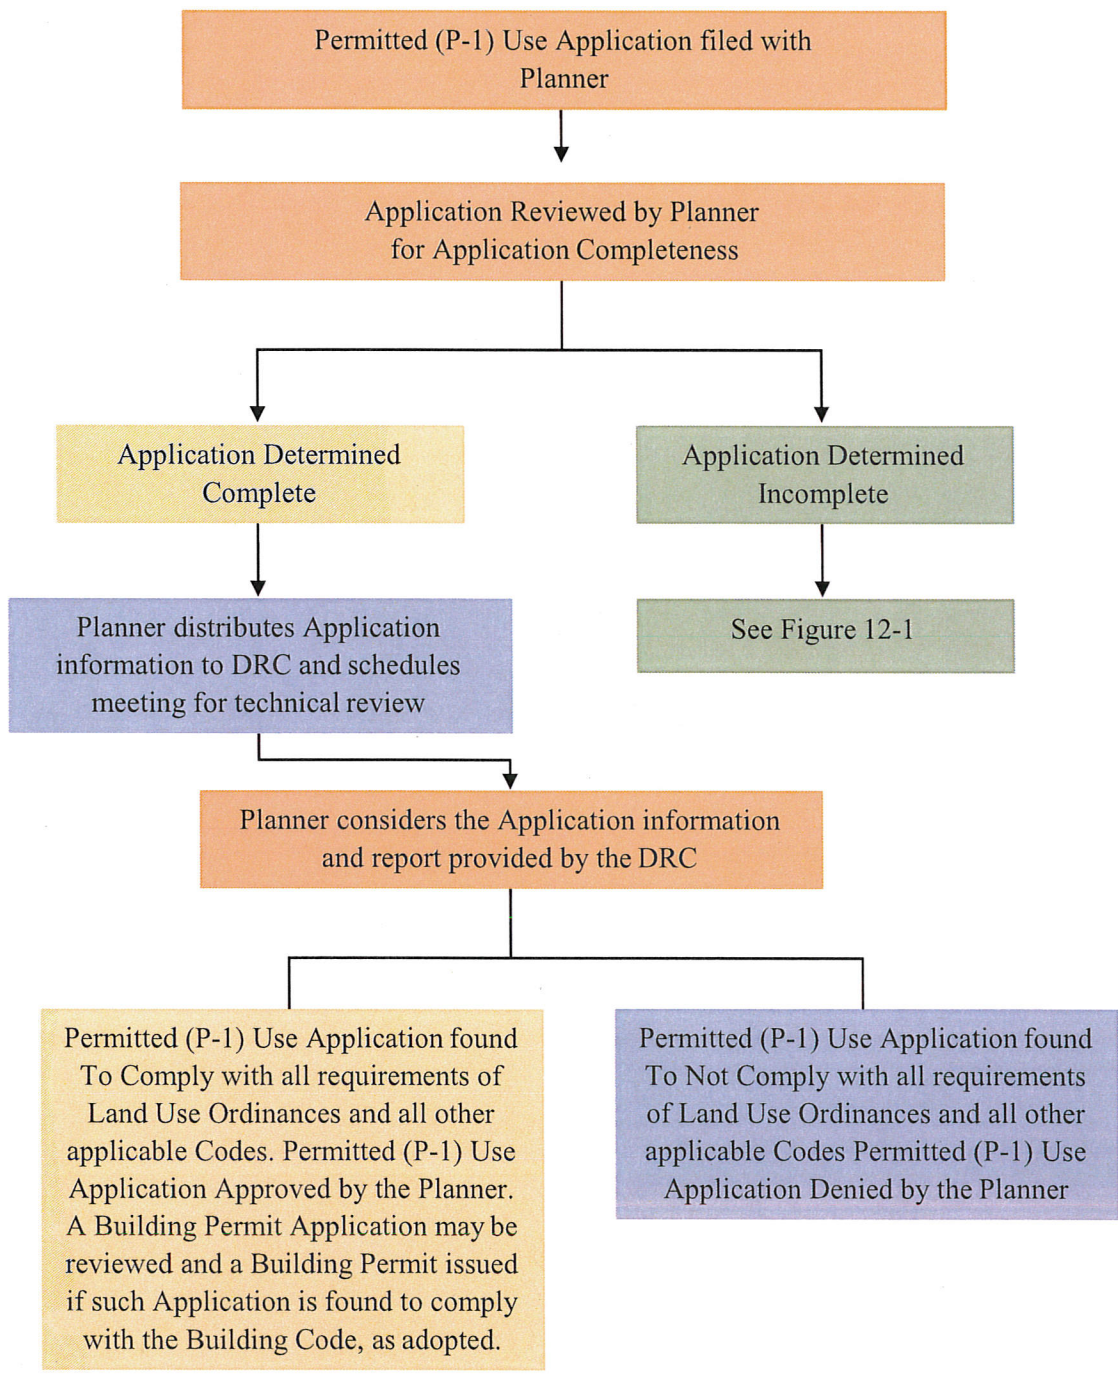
Permitted (P-1) Use Application filed with Planner

Application Reviewed by Planner for Application Completeness

Application Determined Complete

Application Determined Incomplete

Planner distributes Application information to DRC and schedules meeting for technical review

See Figure 12-1

Planner considers the Application information and report provided by the DRC

Permitted (P-1) Use Application found To Comply with all requirements of Land Use Ordinances and all other applicable Codes. Permitted (P-1) Use Application Approved by the Planner. A Building Permit Application may be reviewed and a Building Permit issued if such Application is found to comply with the Building Code, as adopted.

Permitted (P-1) Use Application found To Not Comply with all requirements of Land Use Ordinances and all other applicable Codes Permitted (P-1) Use Application Denied by the Planner